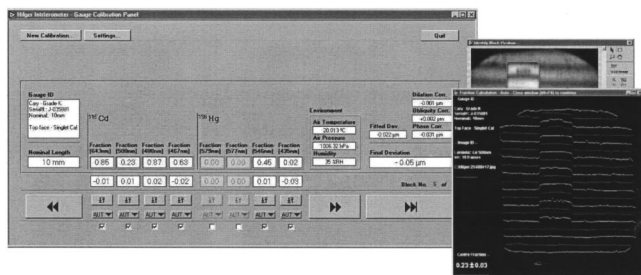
Hilger Interferometer - Gauge Calibration Panel

New Calibration... Settings... Quit

Gauge ID
Cary - Grade K
Serial#: J-035001
Nominal: 10mm
Top face: Singlet Cd

Nominal Length
10 mm

$^{114}$Cd

| Fraction [643nm] | Fraction [509nm] | Fraction [480nm] | Fraction [467nm] |
|---|---|---|---|
| 0.85 | 0.28 | 0.87 | 0.63 |
| -0.01 | 0.01 | 0.02 | -0.02 |

$^{198}$Hg

| Fraction [579nm] | Fraction [577nm] | Fraction [546nm] | Fraction [436nm] |
|---|---|---|---|
| 0.00 | 0.00 | 0.46 | 0.02 |
| 0.00 | 0.00 | 0.01 | -0.03 |

Environment
Air Temperature
20.013 °C
Air Pressure
1006.32 hPa
Humidity
35 %RH

Fitted Dev.
-0.022 µm

Dilation Corr.
0.001 µm
Obliquity Corr.
+0.002 µm
Phase Corr.
-0.031 µm

Final Deviation
-0.05 µm

Black No. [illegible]

AUT AUT AUT AUT AUT AUT AUT AUT

Fraction Calculation

Gauge ID
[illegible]
Top face: Singlet Cd

Image ID
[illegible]

Centre Fraction
0.23 ± 0.03